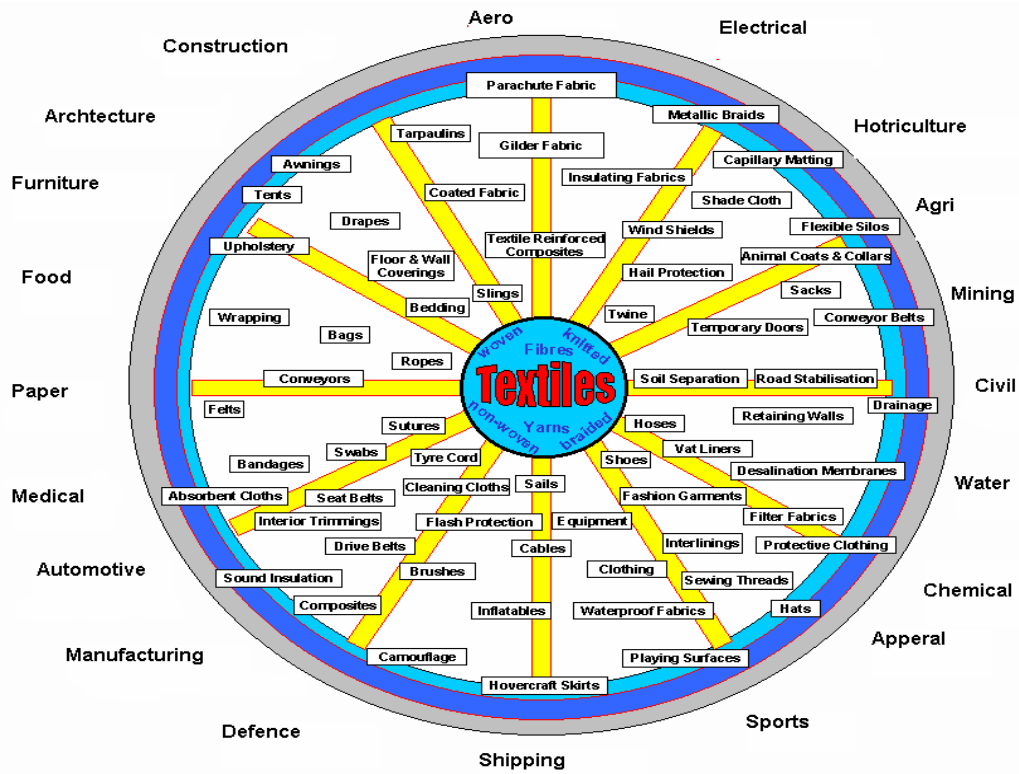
Aero
Electrical
Construction
Archtecture
Hotriculture
Furniture
Agri
Food
Mining
Paper
Civil
Water
Medical
Automotive
Chemical
Manufacturing
Apperal
Defence
Sports
Shipping

Parachute Fabric
Metallic Braids
Tarpaulins
Gilder Fabric
Capillary Matting
Awnings
Insulating Fabrics
Shade Cloth
Tents
Coated Fabric
Drapes
Flexible Silos
Wind Shields
Textile Reinforced Composites
Upholstery
Animal Coats & Collars
Floor & Wall Coverings
Hail Protection
Sacks
Slings
Bedding
Twine
Conveyor Belts
Wrapping
Temporary Doors
Bags
Ropes
Conveyors
Soil Separation
Road Stabilisation
Felts
Drainage
Retaining Walls
Sutures
Hoses
Swabs
Vat Liners
Bandages
Tyre Cord
Shoes
Desalination Membranes
Sails
Cleaning Cloths
Absorbent Cloths
Seat Belts
Fashion Garments
Interior Trimmings
Flash Protection
Equipment
Filter Fabrics
Drive Belts
Cables
Interlinings
Protective Clothing
Brushes
Clothing
Sound Insulation
Sewing Threads
Composites
Inflatables
Waterproof Fabrics
Hats
Camouflage
Playing Surfaces
Hovercraft Skirts

woven
Fibres
knitted
Textiles
non-woven
Yarns
braided